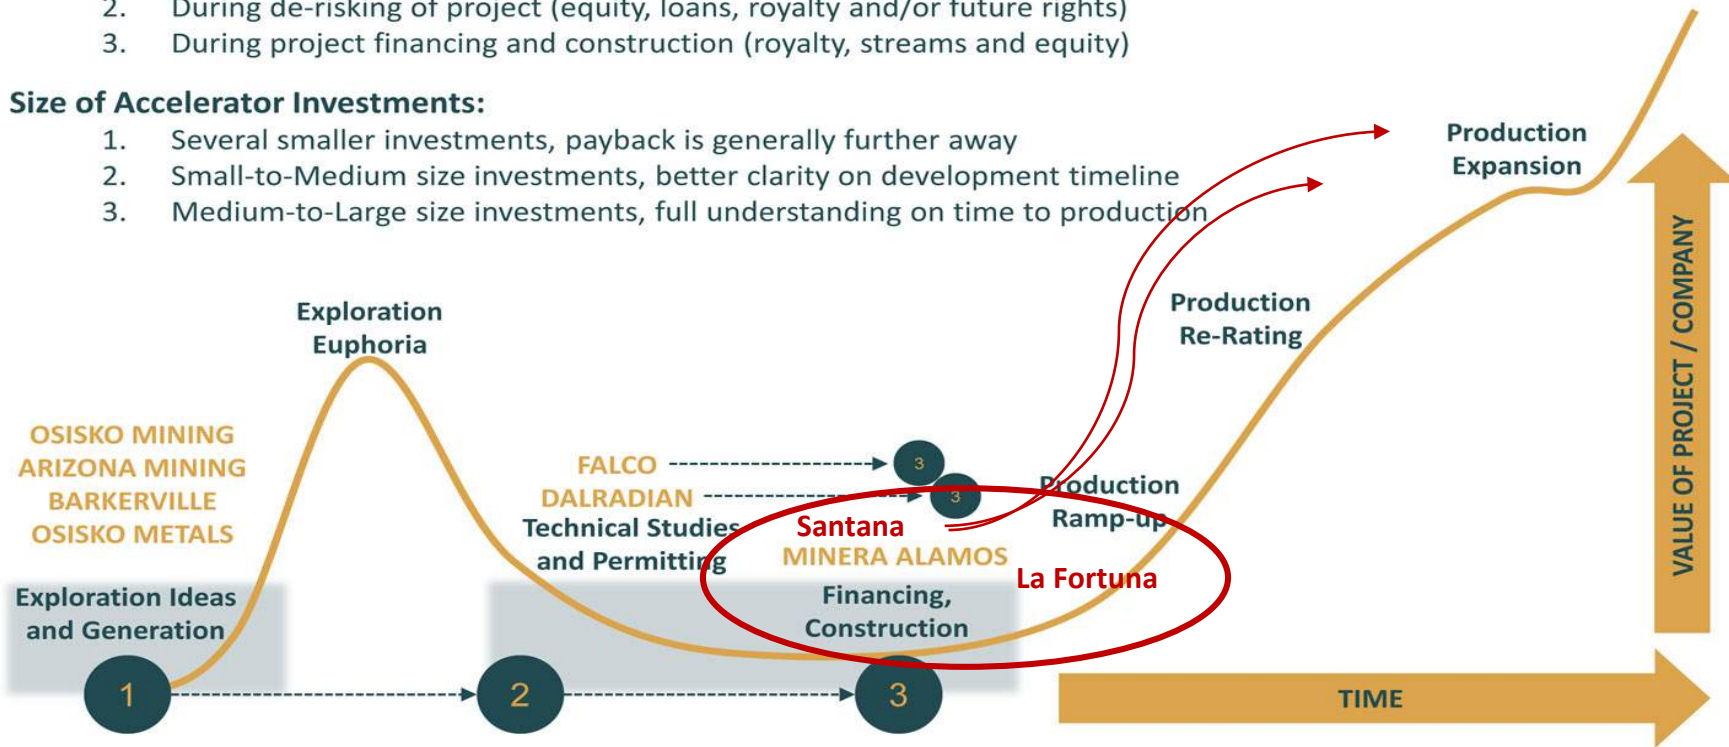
2. During de-risking of project (equity, loans, royalty and/or future rights)
3. During project financing and construction (royalty, streams and equity)

Size of Accelerator Investments:
1. Several smaller investments, payback is generally further away
2. Small-to-Medium size investments, better clarity on development timeline
3. Medium-to-Large size investments, full understanding on time to production

Production Expansion

Production Re-Rating

Exploration Euphoria

OSISKO MINING
ARIZONA MINING
BARKERVILLE
OSISKO METALS

FALCO
DALRADIAN

3
3

Production Ramp-up

Technical Studies and Permitting

Santana
MINERA ALAMOS

La Fortuna

Exploration Ideas and Generation

Financing, Construction

VALUE OF PROJECT / COMPANY

1
2
3

TIME